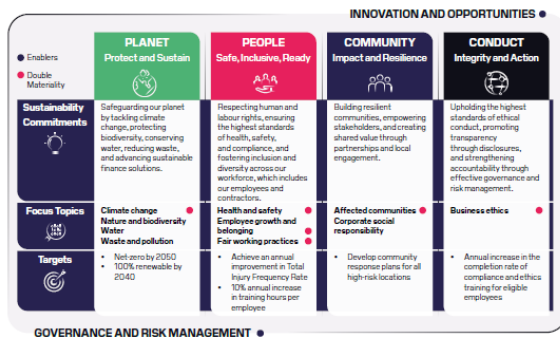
INNOVATION AND OPPORTUNITIES

Enablers

Double Materiality

| | PLANET Protect and Sustain | PEOPLE Safe, Inclusive, Ready | COMMUNITY Impact and Resilience | CONDUCT Integrity and Action |
|---|---|---|---|---|
| Sustainability Commitments | Safeguarding our planet by tackling climate change, protecting biodiversity, conserving water, reducing waste, and advancing sustainable finance solutions. | Respecting human and labour rights, ensuring the highest standards of health, safety, and compliance, and fostering inclusion and diversity across our workforce, which includes our employees and contractors. | Building resilient communities, empowering stakeholders, and creating shared value through partnerships and local engagement. | Upholding the highest standards of ethical conduct, promoting transparency through disclosures, and strengthening accountability through effective governance and risk management. |
| Focus Topics | Climate change<br>Nature and biodiversity<br>Water<br>Waste and pollution | Health and safety<br>Employee growth and belonging<br>Fair working practices | Affected communities<br>Corporate social responsibility | Business ethics |
| Targets | • Net-zero by 2050<br>• 100% renewable by 2040 | • Achieve an annual improvement in Total Injury Frequency Rate<br>• 10% annual increase in training hours per employee | • Develop community response plans for all high-risk locations | • Annual increase in the completion rate of compliance and ethics training for eligible employees |

GOVERNANCE AND RISK MANAGEMENT